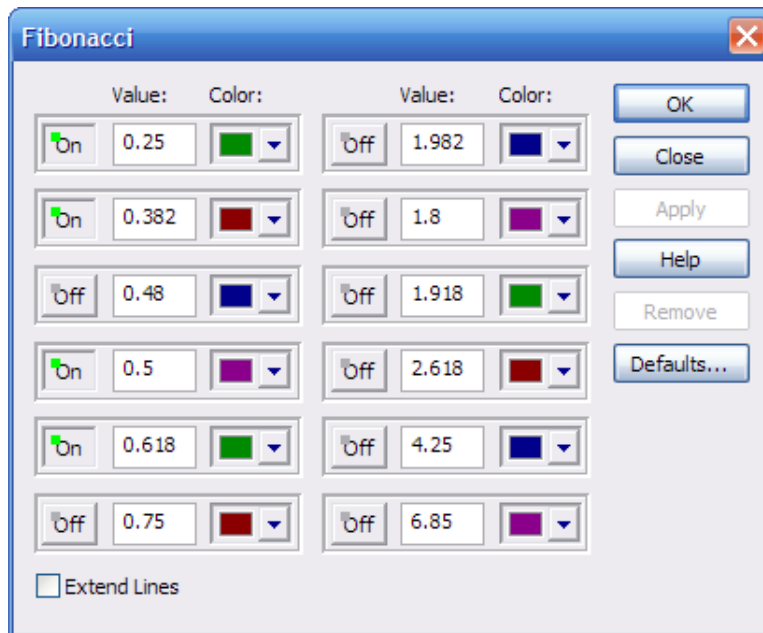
Fibonacci

| Value: | Color: | Value: | Color: |
|---|---|---|---|
| On 0.25 | | Off 1.982 | |
| On 0.382 | | Off 1.8 | |
| Off 0.48 | | Off 1.918 | |
| On 0.5 | | Off 2.618 | |
| On 0.618 | | Off 4.25 | |
| Off 0.75 | | Off 6.85 | |

Extend Lines

OK
Close
Apply
Help
Remove
Defaults...